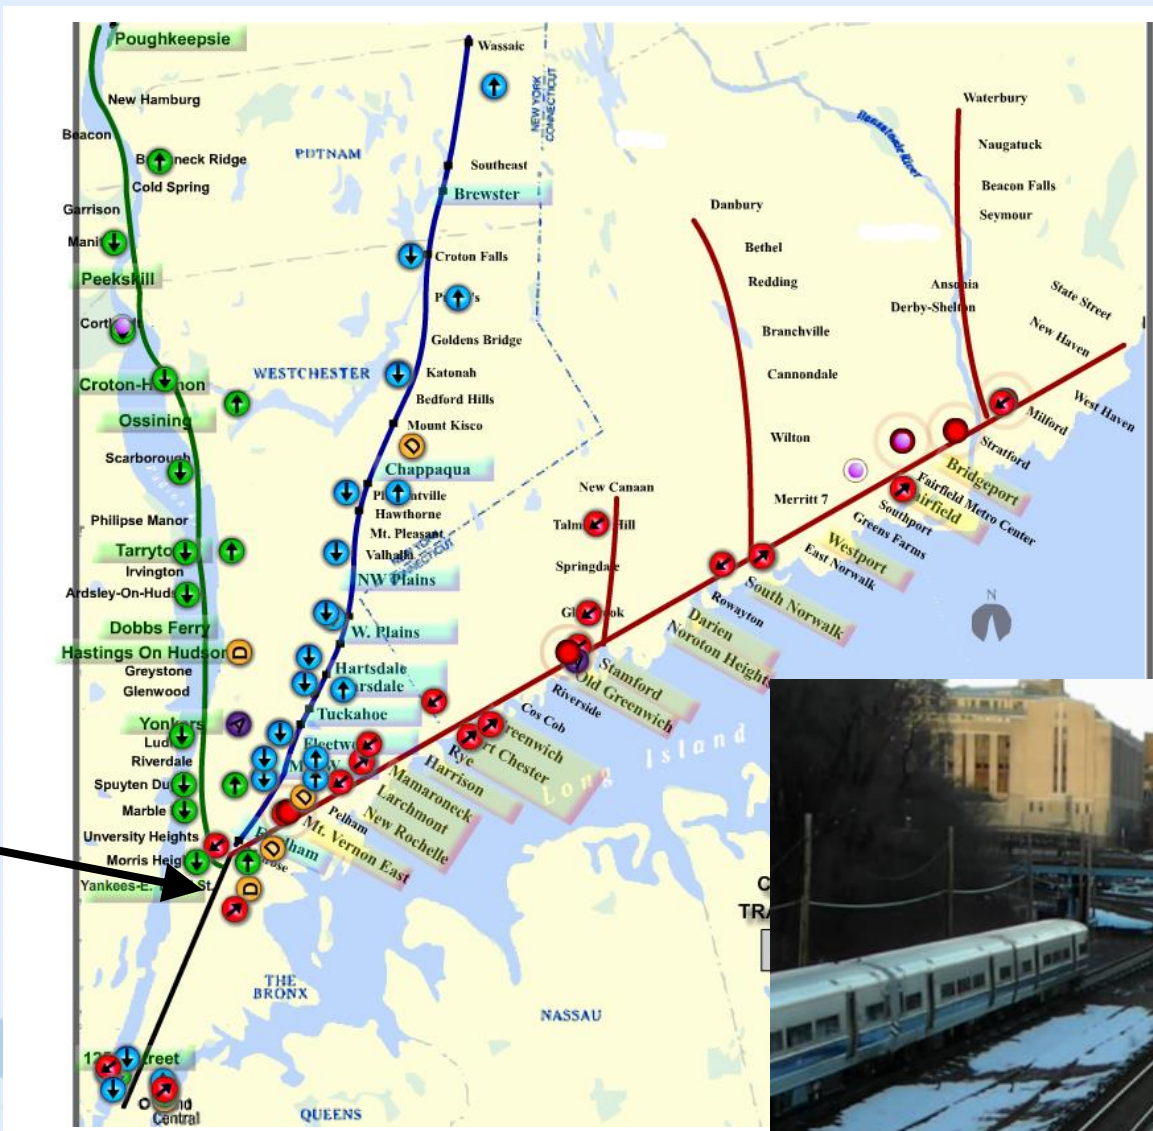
Poughkeepsie
New Hamburg
Beacon
B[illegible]neck Ridge
Cold Spring
Garrison
Mani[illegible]
Peekskill
Cort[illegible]
Croton-H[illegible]non
Ossining
Scarborough
Philipse Manor
Tarryto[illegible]
Irvington
Ardsley-On-Hud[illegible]
Dobbs Ferry
Hastings On Hudson
Greystone
Glenwood
Yonk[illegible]
Lud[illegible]
Riverdale
Spuyten Du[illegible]
Marble
Unversity Heights
Morris Heig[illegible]
Yankees-E. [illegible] St.
12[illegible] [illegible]reet
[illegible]
Central
PUTNAM
WESTCHESTER
THE BRONX
QUEENS
NASSAU
Wassaic
NEW YORK CONNECTICUT
Southeast
Brewster
Croton Falls
P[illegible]'s
Goldens Bridge
Katonah
Bedford Hills
Mount Kisco
Chappaqua
Pl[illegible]ntville
Hawthorne
Mt. Pleasant
Valhalla
NEW YORK CONNECTICUT
NW Plains
W. Plains
Hartsdale
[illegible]rsdale
Tuckahoe
Fleetw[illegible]
M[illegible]V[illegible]
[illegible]ham
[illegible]rose
Mt. Vernon East
Pelham
New Rochelle
Larchmont
Mamaroneck
Harrison
Rye
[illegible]rt Chester
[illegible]reenwich
Cos Cob
Riverside
Old Greenwich
Stamford
Gl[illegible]ok
Springdale
Talm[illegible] Hill
New Canaan
Long Island
Noroton Heights
Darien
Rowayton
South Norwalk
East Norwalk
Westport
Greens Farms
Southport
Fairfield
Fairfield Metro Center
Bridgeport
Stratford
Milford
West Haven
New Haven
State Street
Danbury
Bethel
Redding
Branchville
Cannondale
Wilton
Merritt 7
Waterbury
Naugatuck
Beacon Falls
Seymour
Ans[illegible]nia
Derby-Shel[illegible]n
Housatonic River
N
C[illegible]
TRA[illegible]